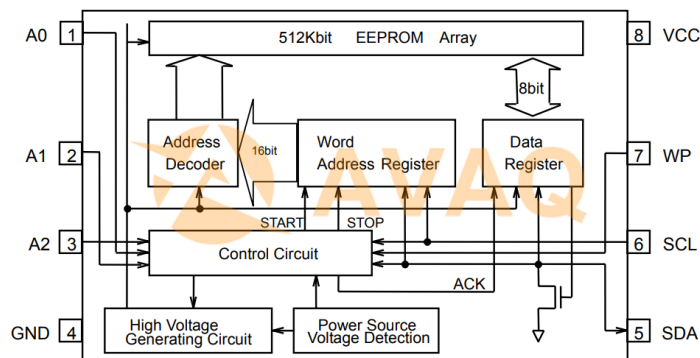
A0
1
512Kbit EEPROM Array
8
VCC
8bit
Address Decoder
16bit
Word Address Register
Data Register
A1
2
7
WP
AVAQ
START
STOP
A2
3
Control Circuit
6
SCL
ACK
GND
4
High Voltage Generating Circuit
Power Source Voltage Detection
5
SDA